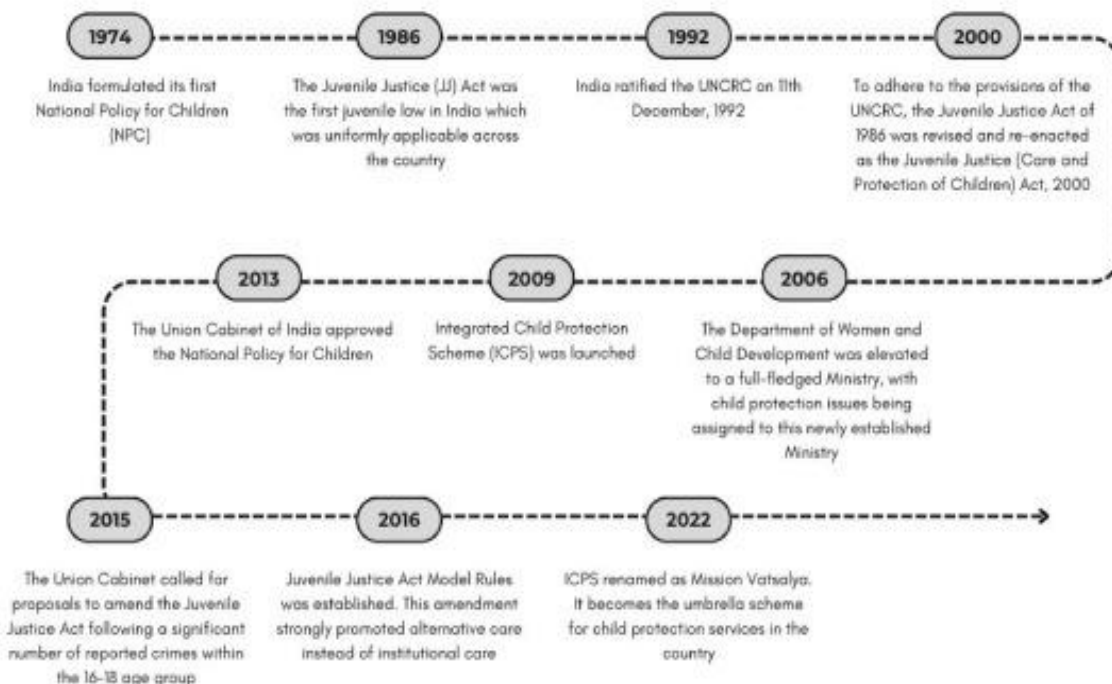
1974

India formulated its first National Policy for Children (NPC)

1986

The Juvenile Justice (JJ) Act was the first juvenile low in India which was uniformly applicable across the country

1992

India ratified the UNCRC on 11th December, 1992

2000

To adhere to the provisions of the UNCRC, the Juvenile Justice Act of 1986 was revised and re-enacted as the Juvenile Justice (Care and Protection of Children) Act, 2000

2013

The Union Cabinet of India approved the National Policy for Children

2009

Integrated Child Protection Scheme (ICPS) was launched

2006

The Department of Women and Child Development was elevated to a full-fledged Ministry, with child protection issues being assigned to this newly established Ministry

2015

The Union Cabinet called for proposals to amend the Juvenile Justice Act following a significant number of reported crimes within the 16-18 age group

2016

Juvenile Justice Act Model Rules was established. This amendment strongly promoted alternative care instead of institutional care

2022

ICPS renamed as Mission Vatsalya. It becomes the umbrella scheme for child protection services in the country